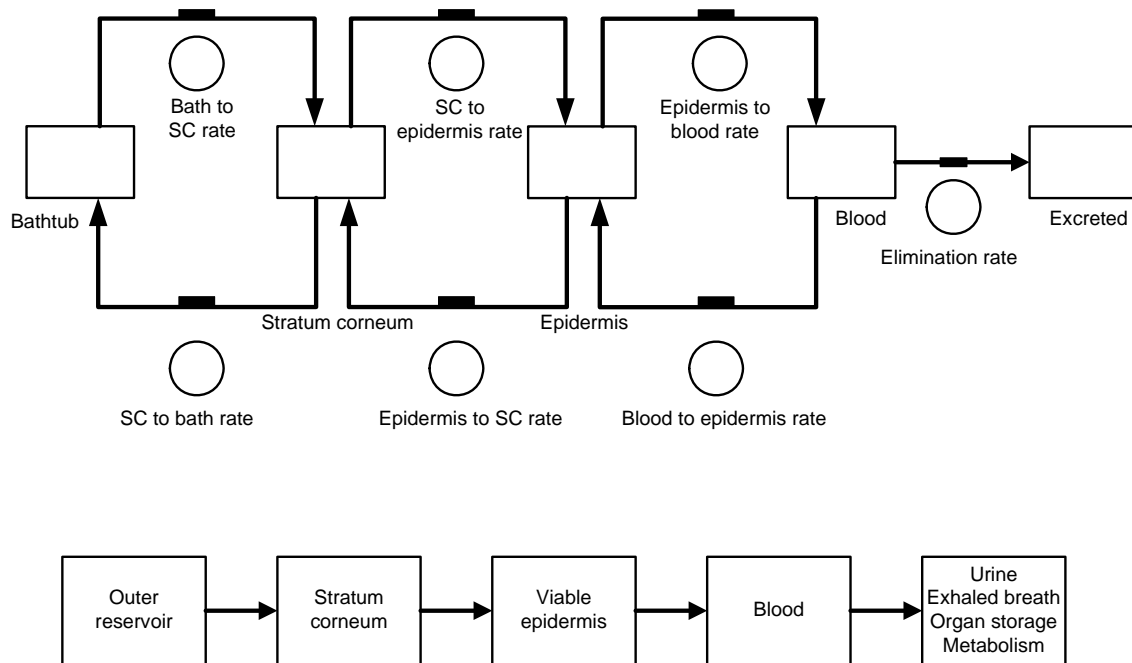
Bath to SC rate

SC to epidermis rate

Epidermis to blood rate

Bathtub

Blood

Excreted

Elimination rate

Stratum corneum

Epidermis

SC to bath rate

Epidermis to SC rate

Blood to epidermis rate

Outer reservoir

Stratum corneum

Viable epidermis

Blood

Urine
Exhaled breath
Organ storage
Metabolism